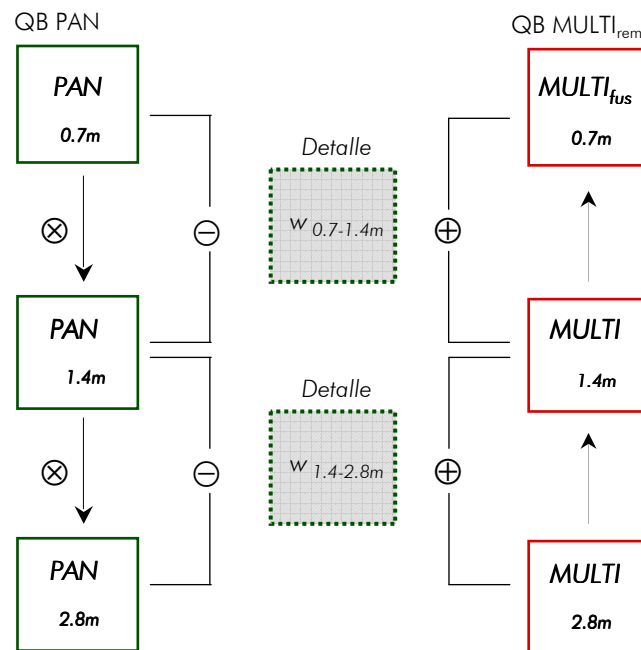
QB PAN

PAN
0.7m

$\otimes$

PAN
1.4m

$\otimes$

PAN
2.8m

$\ominus$

$\ominus$

Detalle
$w_{0.7\text{-}1.4m}$

Detalle
$w_{1.4\text{-}2.8m}$

$\oplus$

$\oplus$

QB MULTI$_{rem}$

MULTI$_{fus}$
0.7m

MULTI
1.4m

MULTI
2.8m